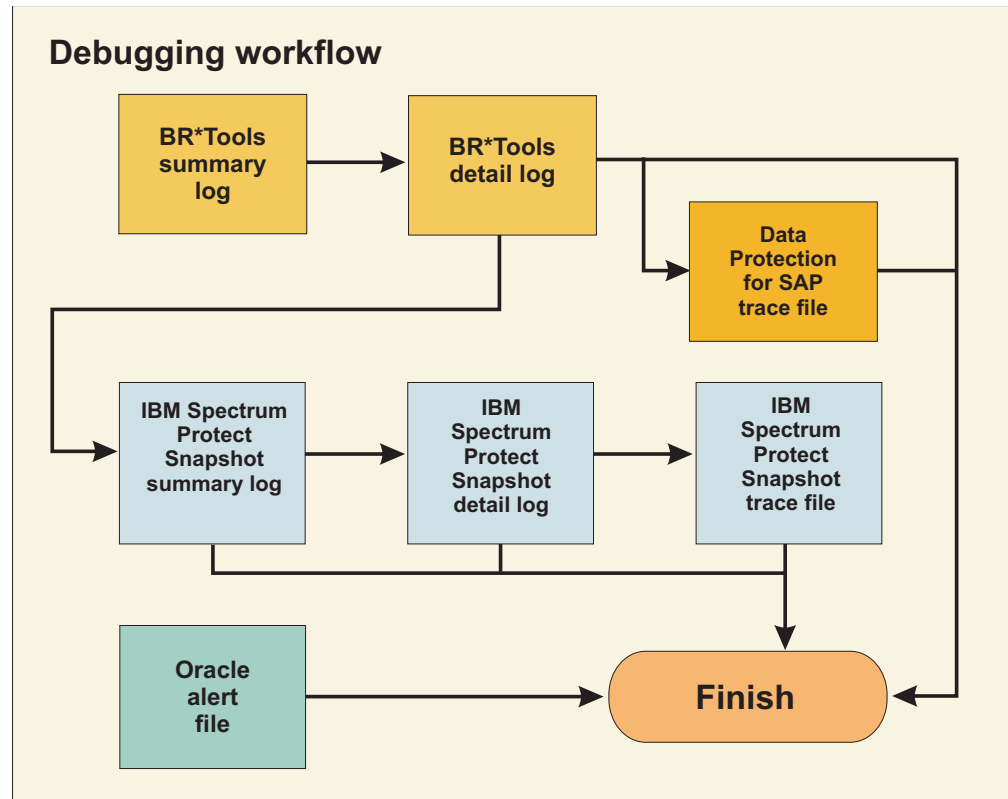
Debugging workflow

BR*Tools summary log

BR*Tools detail log

Data Protection for SAP trace file

IBM Spectrum Protect Snapshot summary log

IBM Spectrum Protect Snapshot detail log

IBM Spectrum Protect Snapshot trace file

Oracle alert file

Finish